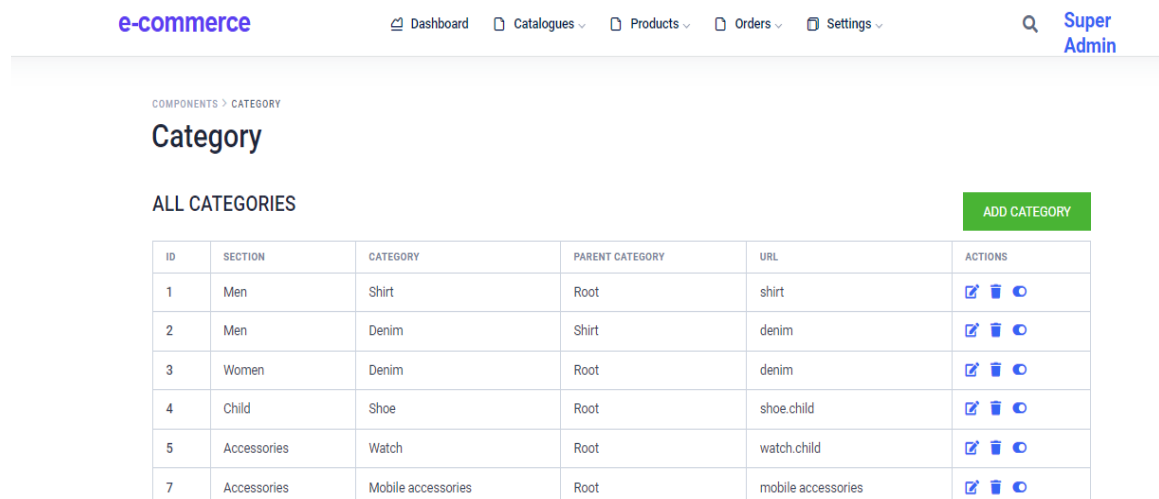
e-commerce

Dashboard Catalogues Products Orders Settings

Super Admin

COMPONENTS > CATEGORY

Category

ALL CATEGORIES

ADD CATEGORY

| ID | SECTION | CATEGORY | PARENT CATEGORY | URL | ACTIONS |
|---|---|---|---|---|---|
| 1 | Men | Shirt | Root | shirt | |
| 2 | Men | Denim | Shirt | denim | |
| 3 | Women | Denim | Root | denim | |
| 4 | Child | Shoe | Root | shoe.child | |
| 5 | Accessories | Watch | Root | watch.child | |
| 7 | Accessories | Mobile accessories | Root | mobile accessories | |